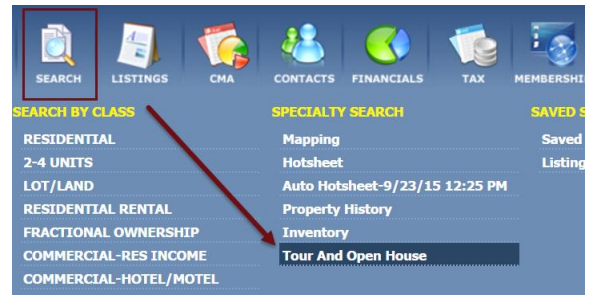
SEARCH LISTINGS CMA CONTACTS FINANCIALS TAX MEMBERSHI

SEARCH BY CLASS
RESIDENTIAL
2-4 UNITS
LOT/LAND
RESIDENTIAL RENTAL
FRACTIONAL OWNERSHIP
COMMERCIAL-RES INCOME
COMMERCIAL-HOTEL/MOTEL

SPECIALTY SEARCH
Mapping
Hotsheet
Auto Hotsheet-9/23/15 12:25 PM
Property History
Inventory
Tour And Open House

SAVED S
Saved
Listing